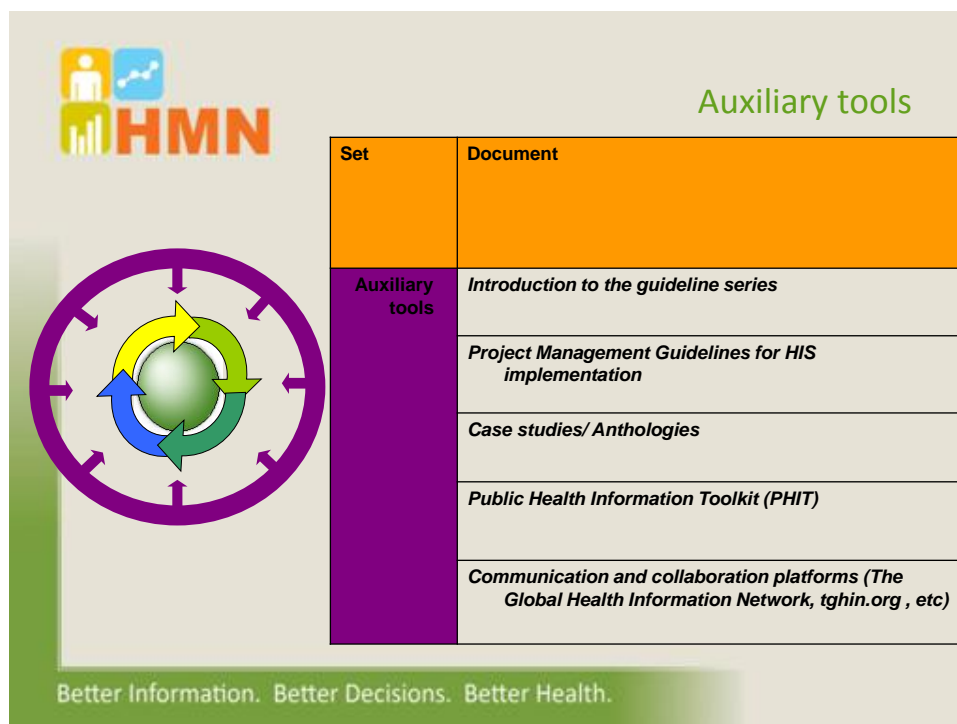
HMN

Auxiliary tools

| Set | Document |
|---|---|
| Auxiliary tools | *Introduction to the guideline series* |
| | *Project Management Guidelines for HIS implementation* |
| | *Case studies/ Anthologies* |
| | *Public Health Information Toolkit (PHIT)* |
| | *Communication and collaboration platforms (The Global Health Information Network, tghin.org , etc)* |

Better Information. Better Decisions. Better Health.